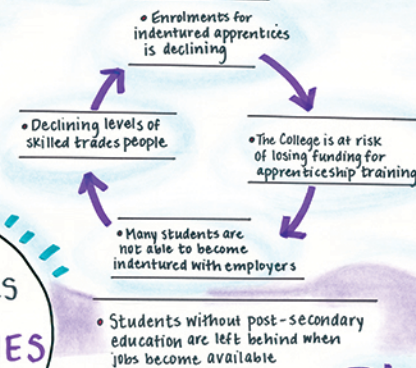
• Enrolments for indentured apprentices is declining

• The College is at risk of losing funding for apprenticeship training

• Many students are not able to become indentured with employers

• Declining levels of skilled trades people

S

ES

• Students without post-secondary education are left behind when jobs become available